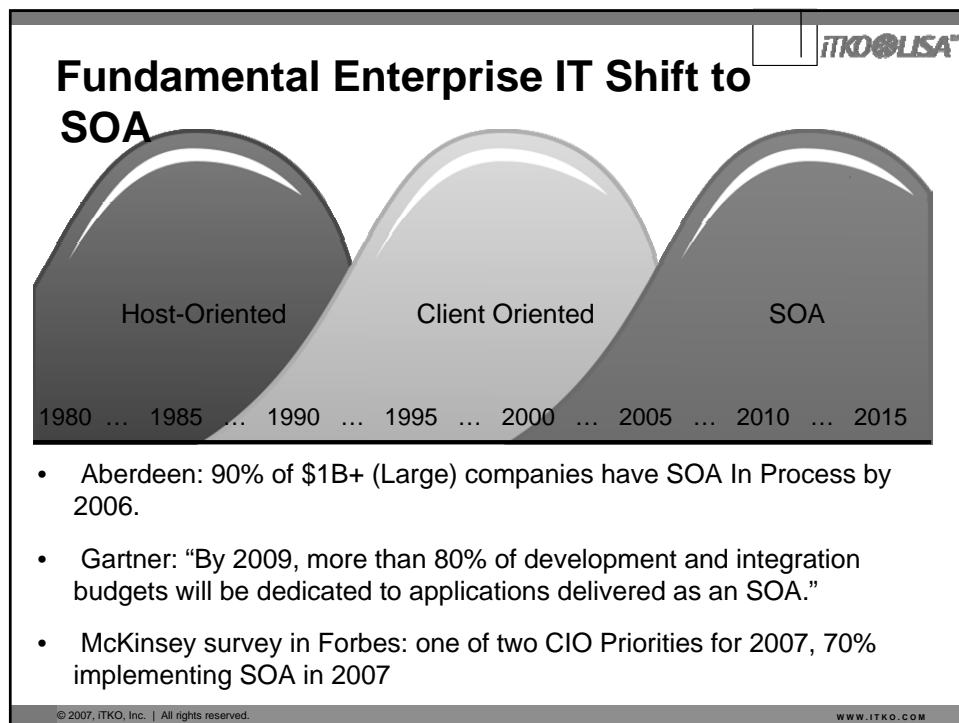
iTKO LISA

Fundamental Enterprise IT Shift to SOA

Host-Oriented

Client Oriented

SOA

1980 … 1985 … 1990 … 1995 … 2000 … 2005 … 2010 … 2015

- Aberdeen: 90% of \$1B+ (Large) companies have SOA In Process by 2006.
- Gartner: "By 2009, more than 80% of development and integration budgets will be dedicated to applications delivered as an SOA."
- McKinsey survey in Forbes: one of two CIO Priorities for 2007, 70% implementing SOA in 2007

© 2007, iTKO, Inc. | All rights reserved.

WWW.ITKO.COM